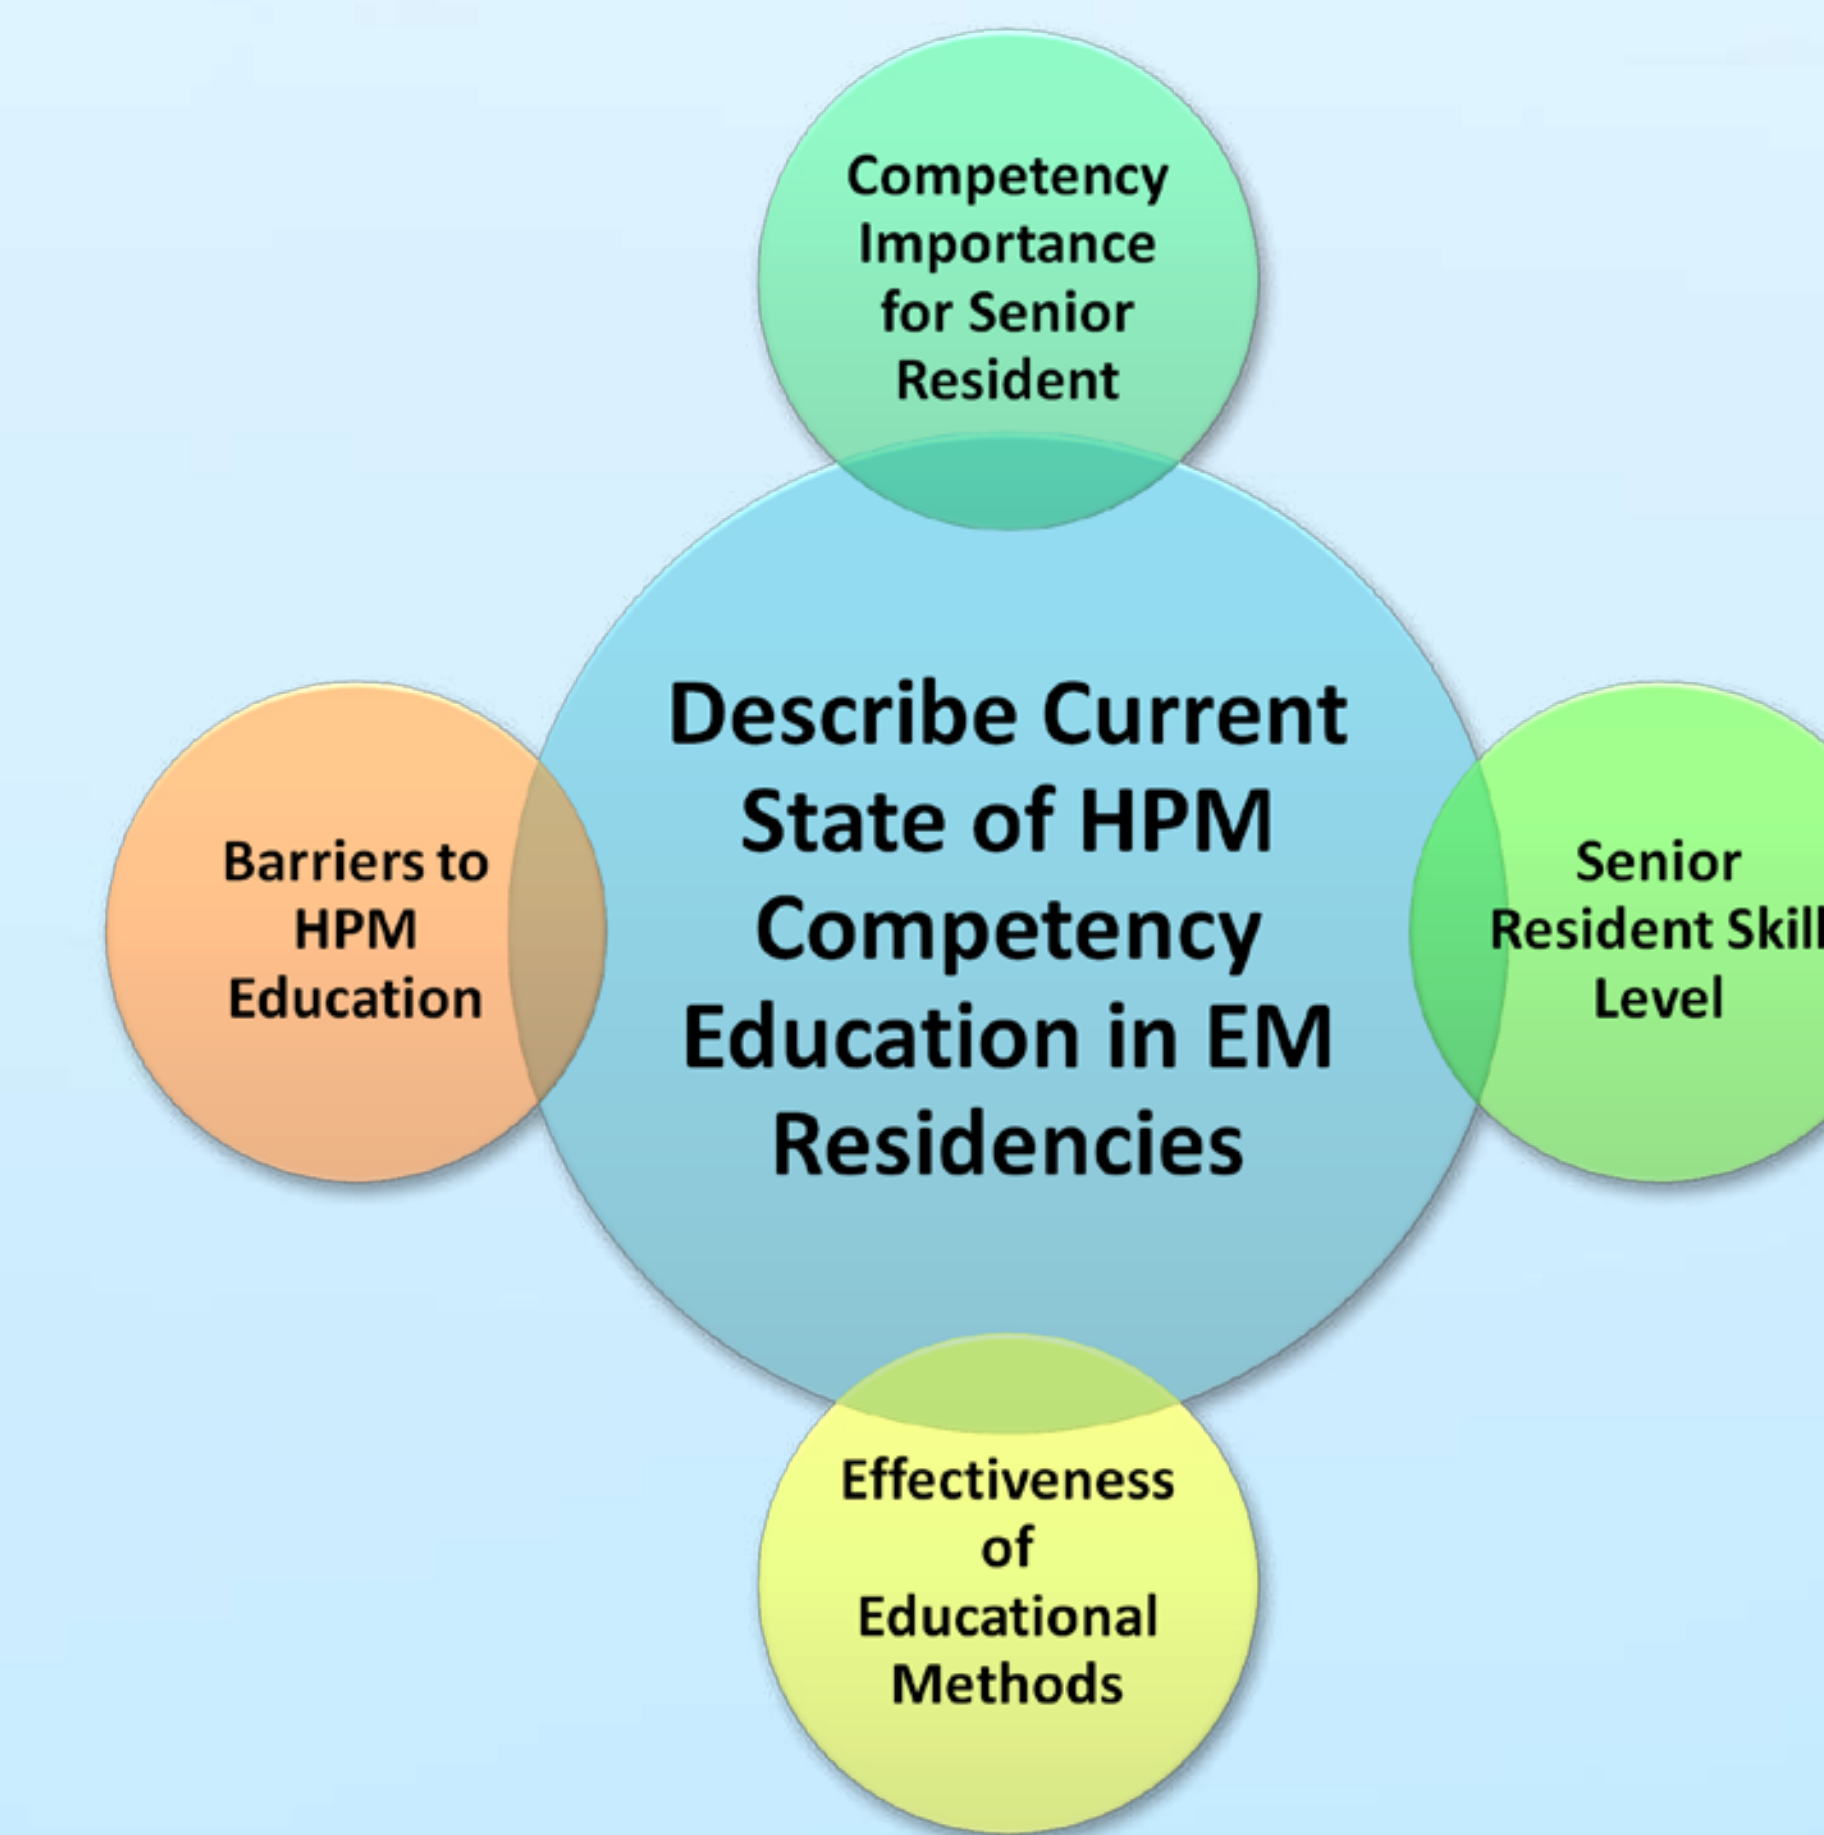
Competency Importance for Senior Resident

Barriers to HPM Education

Describe Current State of HPM Competency Education in EM Residencies

Senior Resident Skil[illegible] Level

Effectiveness of Educational Methods